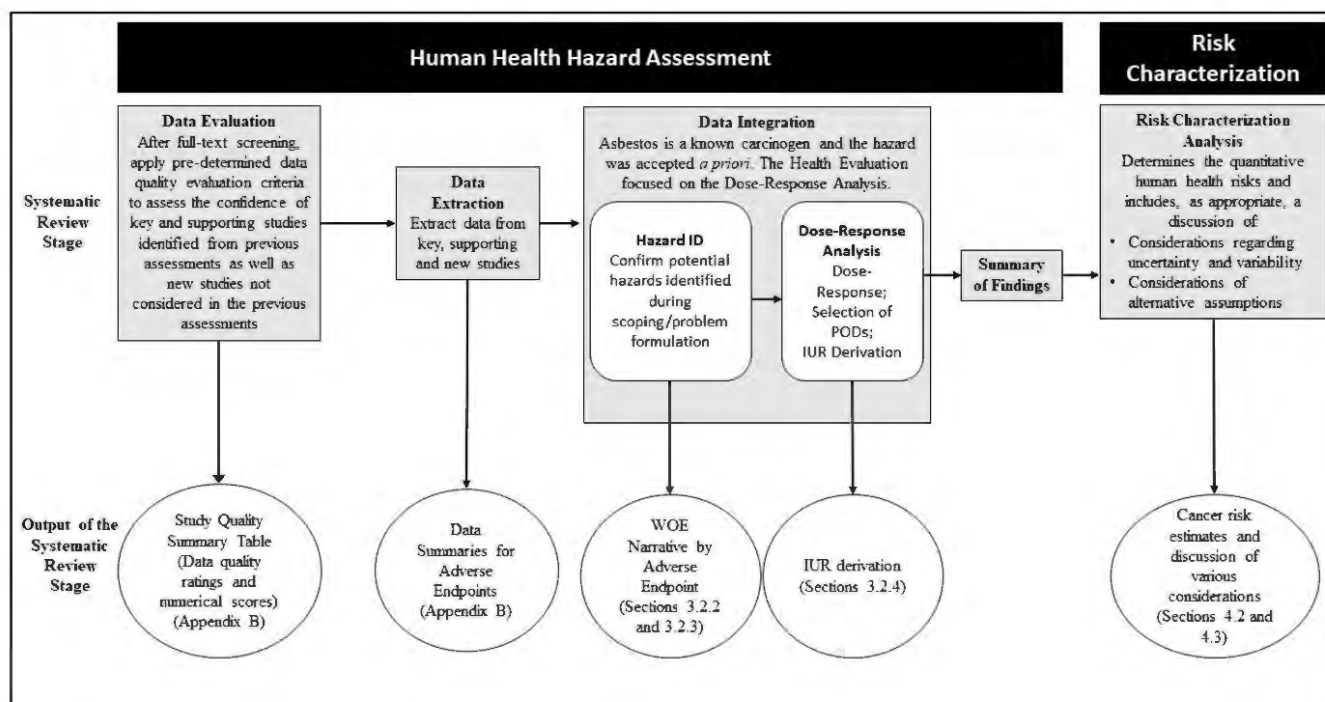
Human Health Hazard Assessment

Risk Characterization

Systematic Review Stage

Data Evaluation
After full-text screening, apply pre-determined data quality evaluation criteria to assess the confidence of key and supporting studies identified from previous assessments as well as new studies not considered in the previous assessments

Data Extraction
Extract data from key, supporting and new studies

Data Integration
Asbestos is a known carcinogen and the hazard was accepted *a priori*. The Health Evaluation focused on the Dose-Response Analysis.

Hazard ID
Confirm potential hazards identified during scoping/problem formulation

Dose-Response Analysis
Dose-Response; Selection of PODs; IUR Derivation

Summary of Findings

Risk Characterization Analysis
Determines the quantitative human health risks and includes, as appropriate, a discussion of
• Considerations regarding uncertainty and variability
• Considerations of alternative assumptions

Output of the Systematic Review Stage

Study Quality Summary Table (Data quality ratings and numerical scores) (Appendix B)

Data Summaries for Adverse Endpoints (Appendix B)

WOE Narrative by Adverse Endpoint (Sections 3.2.2 and 3.2.3)

IUR derivation (Sections 3.2.4)

Cancer risk estimates and discussion of various considerations (Sections 4.2 and 4.3)